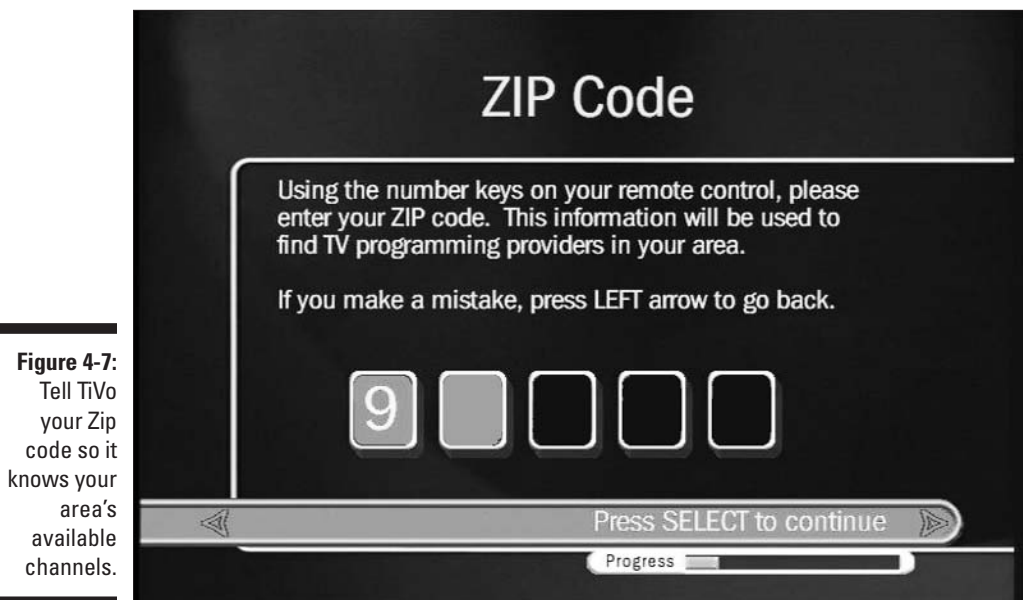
**Figure 4-7:** Tell TiVo your Zip code so it knows your area's available channels.

ZIP Code

Using the number keys on your remote control, please enter your ZIP code. This information will be used to find TV programming providers in your area.

If you make a mistake, press LEFT arrow to go back.

9

Press SELECT to continue

Progress